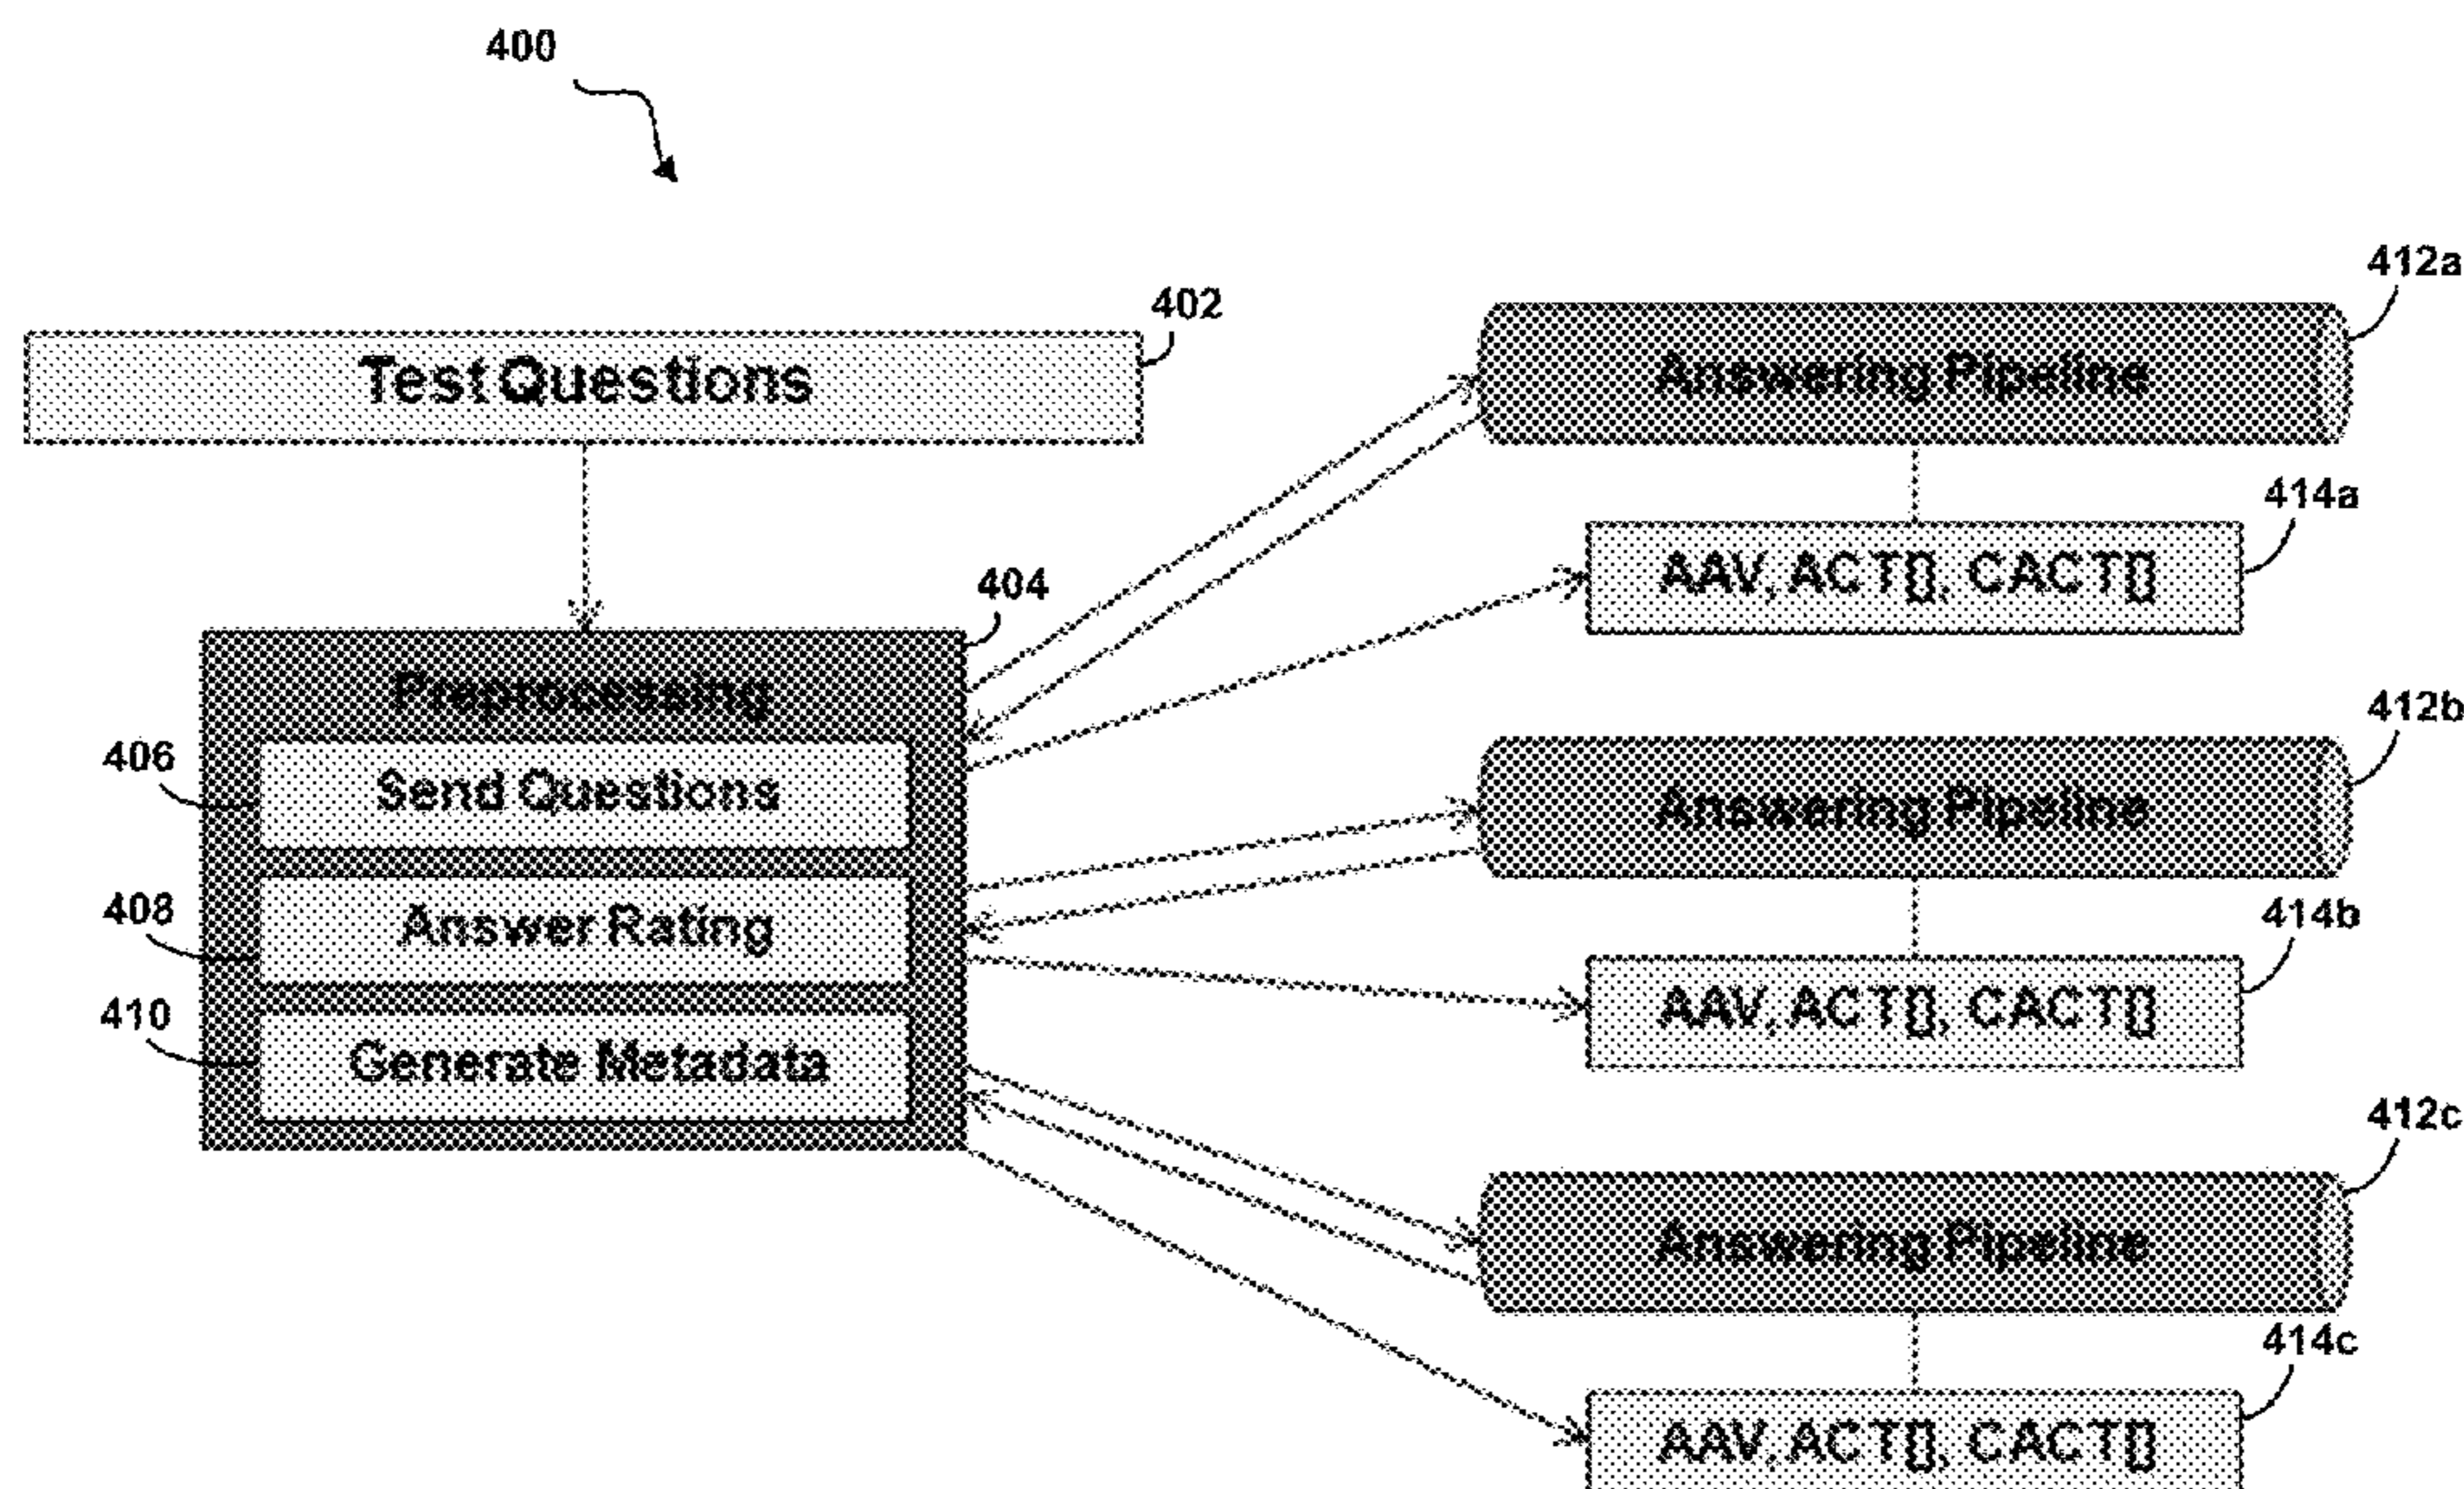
400

402

Test Questions

404

Preprocessing

406

Send Questions

408

Answer Rating

410

Generate Metadata

412a

Answering Pipeline

414a

AAV, ACT[], CACT[]

412b

Answering Pipeline

414b

AAV, ACT[], CACT[]

412c

Answering Pipeline

414c

AAV, ACT[], CACT[]